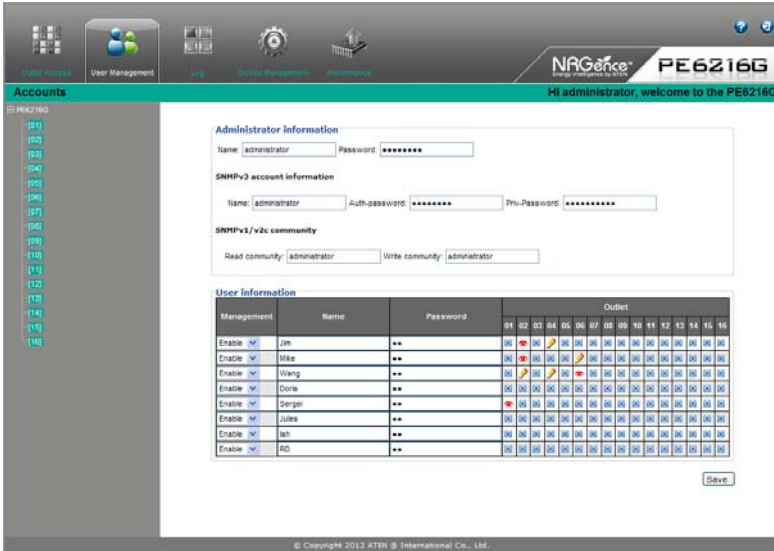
Outlet Access User Management Log Device Management Maintenance

NRGence Energy Intelligence by ATEN PE6216G

Accounts

Hi administrator, welcome to the PE6216G

PE6216G
[01]
[02]
[03]
[04]
[05]
[06]
[07]
[08]
[09]
[10]
[11]
[12]
[13]
[14]
[15]
[16]

Administrator information

Name: administrator Password: ●●●●●●●●●

SNMPv3 account information

Name: administrator Auth-password: ●●●●●●●● Priv-Password: ●●●●●●●●●●

SNMPv1/v2c community

Read community: administrator Write community: administrator

User information

| Management | Name | Password | 01 | 02 | 03 | 04 | 05 | 06 | 07 | 08 | 09 | 10 | 11 | 12 | 13 | 14 | 15 | 16 |
|---|---|---|---|---|---|---|---|---|---|---|---|---|---|---|---|---|---|---|
| Enable | Jim | ●● | | | | | | | | | | | | | | | | |
| Enable | Mike | ●● | | | | | | | | | | | | | | | | |
| Enable | Wang | ●● | | | | | | | | | | | | | | | | |
| Enable | Doris | ●● | | | | | | | | | | | | | | | | |
| Enable | Sergei | ●● | | | | | | | | | | | | | | | | |
| Enable | Jules | ●● | | | | | | | | | | | | | | | | |
| Enable | Ish | ●● | | | | | | | | | | | | | | | | |
| Enable | RD | ●● | | | | | | | | | | | | | | | | |

Outlet

Save

© Copyright 2012 ATEN ® International Co., Ltd.